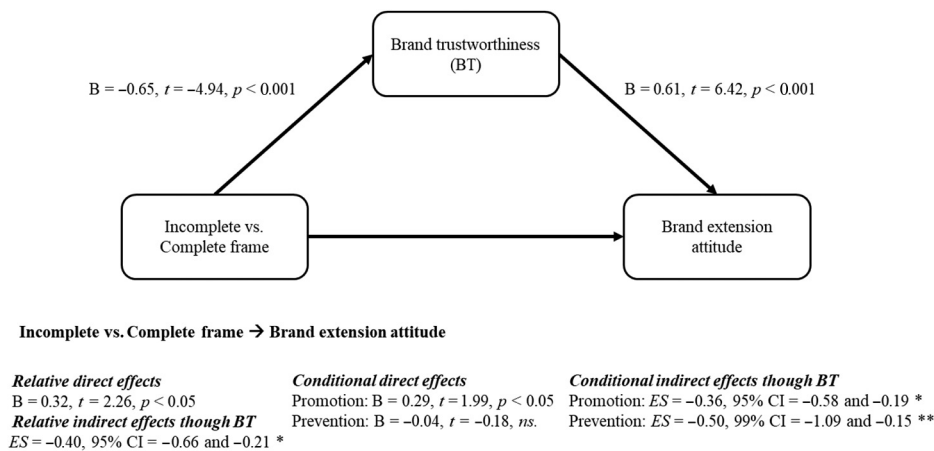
Brand trustworthiness (BT)

B = −0.65, $t$ = −4.94, $p$ < 0.001

B = 0.61, $t$ = 6.42, $p$ < 0.001

Incomplete vs. Complete frame

Brand extension attitude

**Incomplete vs. Complete frame → Brand extension attitude**

***Relative direct effects***
B = 0.32, $t$ = 2.26, $p$ < 0.05
***Relative indirect effects though BT***
$ES$ = −0.40, 95% CI = −0.66 and −0.21 *

***Conditional direct effects***
Promotion: B = 0.29, $t$ = 1.99, $p$ < 0.05
Prevention: B = −0.04, $t$ = −0.18, $ns.$

***Conditional indirect effects though BT***
Promotion: $ES$ = −0.36, 95% CI = −0.58 and −0.19 *
Prevention: $ES$ = −0.50, 99% CI = −1.09 and −0.15 **